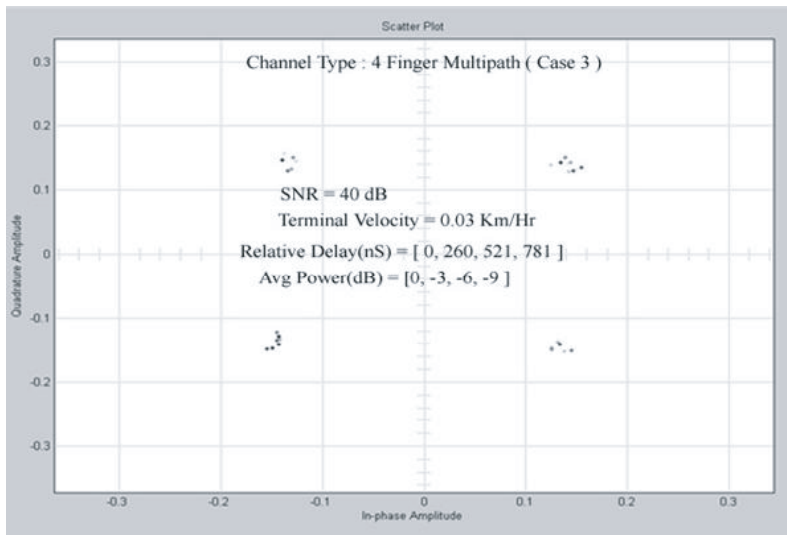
Scatter Plot

Channel Type : 4 Finger Multipath ( Case 3 )

SNR = 40 dB

Terminal Velocity = 0.03 Km/Hr

Relative Delay(nS) = [ 0, 260, 521, 781 ]

Avg Power(dB) = [0, -3, -6, -9 ]

Quadrature Amplitude

0.3

0.2

0.1

0

-0.1

-0.2

-0.3

-0.3

-0.2

-0.1

0

0.1

0.2

0.3

In-phase Amplitude